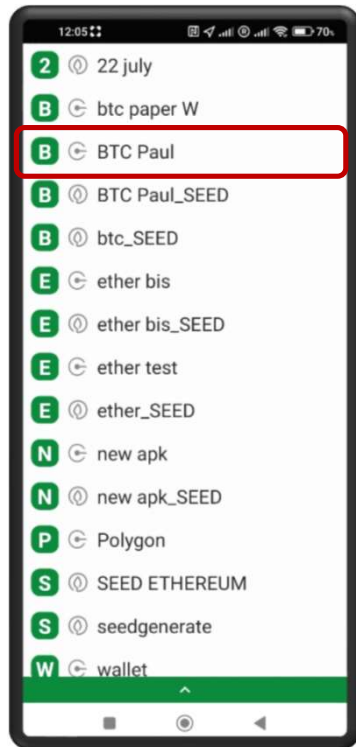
12:05

70

2 22 july

B btc paper W

B BTC Paul

B BTC Paul_SEED

B btc_SEED

E ether bis

E ether bis_SEED

E ether test

E ether_SEED

N new apk

N new apk_SEED

P Polygon

S SEED ETHEREUM

S seedgenerate

W wallet